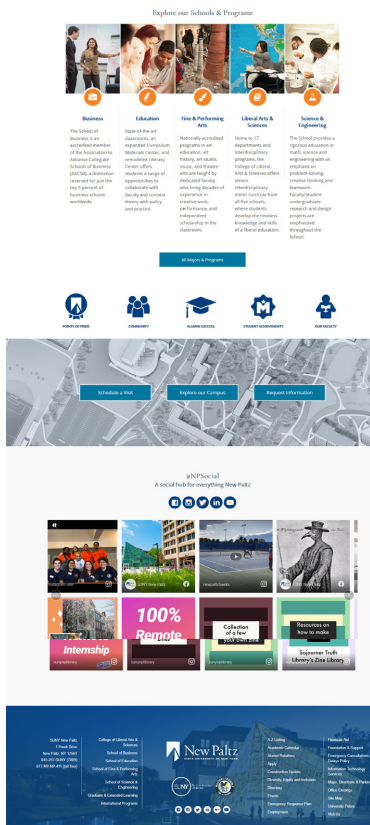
Explore our Schools & Programs

Business

The School of Business is an accredited member of the Association to Advance Collegiate Schools of Business (AACSB), a distinction reserved for just the top 5 percent of business schools worldwide.

Education

State-of-the art classrooms, an expanded Curriculum Materials Center, and remodeled Literacy Center offers students a range of opportunities to collaborate with faculty and connect theory with policy and practice.

Fine & Performing Arts

Nationally accredited programs in art education, art history, art studio, music, and theatre arts are taught by dedicated faculty who bring decades of experience in creative work, performance, and independent scholarship in the classroom.

Liberal Arts & Sciences

Home to 17 departments and interdisciplinary programs, the College of Liberal Arts & Sciences offers eleven interdisciplinary minor curricula from all five schools, where students develop the timeless knowledge and skills of a liberal education.

Science & Engineering

The School provides a rigorous education in math, science and engineering with an emphasis on problem-solving, creative thinking and teamwork. Faculty/student undergraduate research and design projects are emphasized throughout the School.

All Majors & Programs

POINTS OF PRIDE
COMMUNITY
ALUMNI SUCCESS
STUDENT ACHIEVEMENTS
OUR FACULTY

Schedule a Visit
Explore our Campus
Request Information

#NPSocial
A social hub for everything New Paltz

100% Remote
Collection of a few
Resources on how to make
Internship
Sojourner Truth Library's Zine Library

SUNY New Paltz
1 Hawk Drive
New Paltz, NY 12561
845-257-SUNY (7869)
877-MY-NP-411 (toll free)

College of Liberal Arts & Sciences
School of Business
School of Education
School of Fine & Performing Arts
School of Science & Engineering
Graduate & Extended Learning
International Programs

New Paltz
STATE UNIVERSITY OF NEW YORK

A-Z Listing
Academic Calendar
Alumni Relations
Apply
Construction Updates
Diversity, Equity and Inclusion
Directory
Events
Emergency Response Plan
Employment

Financial Aid
Foundation & Support
Emergency Consultation Policy
Information Technology Services
Maps, Directions & Parking
Office Closings
Site Map
University Police
Visit Us